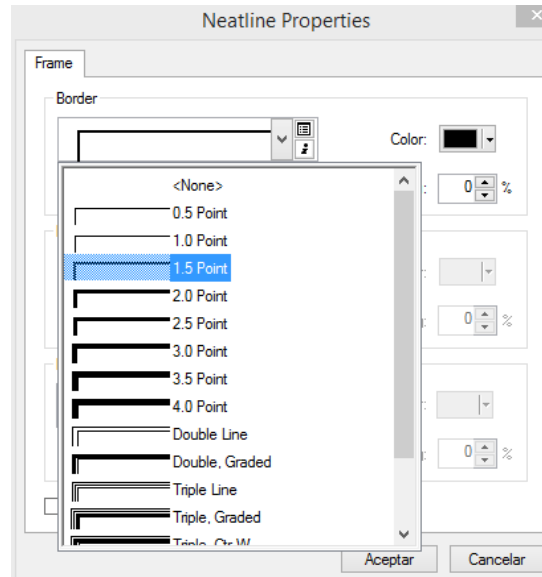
Neatline Properties

Frame

Border

Color:

0 %

<None>
0.5 Point
1.0 Point
1.5 Point
2.0 Point
2.5 Point
3.0 Point
3.5 Point
4.0 Point
Double Line
Double, Graded
Triple Line
Triple, Graded
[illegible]

0 %

0 %

Aceptar
Cancelar